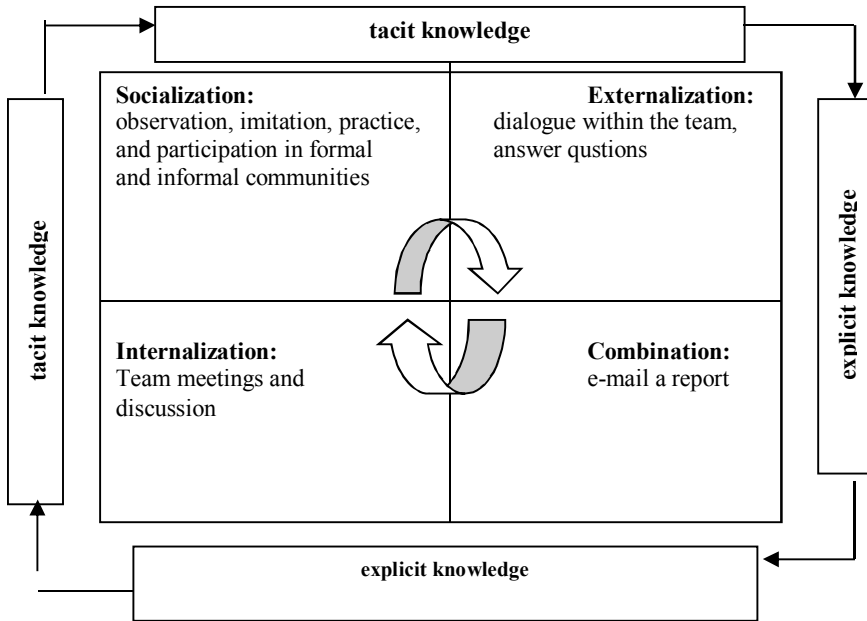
tacit knowledge

tacit knowledge

Socialization:
observation, imitation, practice, and participation in formal and informal communities

Externalization:
dialogue within the team, answer qustions

explicit knowledge

Internalization:
Team meetings and discussion

Combination:
e-mail a report

explicit knowledge